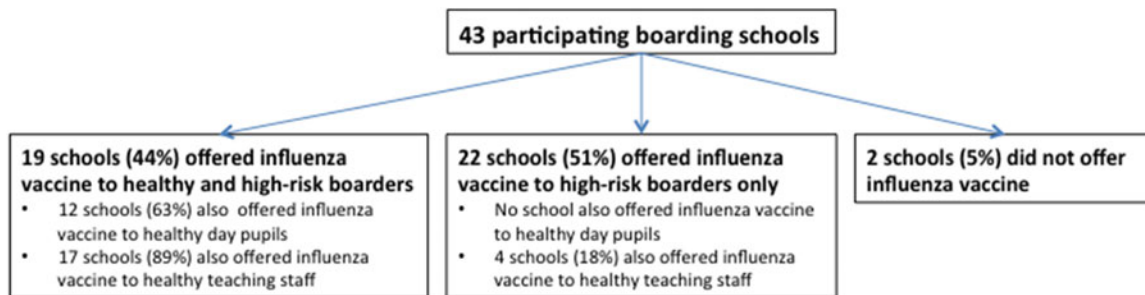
43 participating boarding schools

19 schools (44%) offered influenza vaccine to healthy and high-risk boarders
• 12 schools (63%) also offered influenza vaccine to healthy day pupils
• 17 schools (89%) also offered influenza vaccine to healthy teaching staff

22 schools (51%) offered influenza vaccine to high-risk boarders only
• No school also offered influenza vaccine to healthy day pupils
• 4 schools (18%) also offered influenza vaccine to healthy teaching staff

2 schools (5%) did not offer influenza vaccine